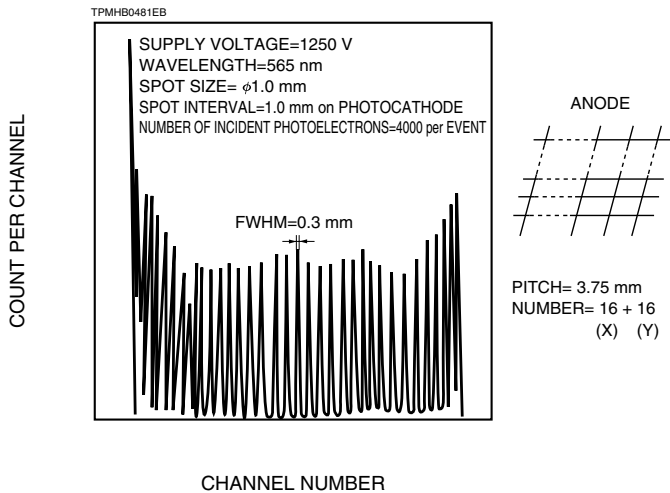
TPMHB0481EB

SUPPLY VOLTAGE=1250 V
WAVELENGTH=565 nm
SPOT SIZE= $\phi$1.0 mm
SPOT INTERVAL=1.0 mm on PHOTOCATHODE
NUMBER OF INCIDENT PHOTOELECTRONS=4000 per EVENT

FWHM=0.3 mm

COUNT PER CHANNEL

ANODE

PITCH= 3.75 mm
NUMBER= 16 + 16
(X) (Y)

CHANNEL NUMBER